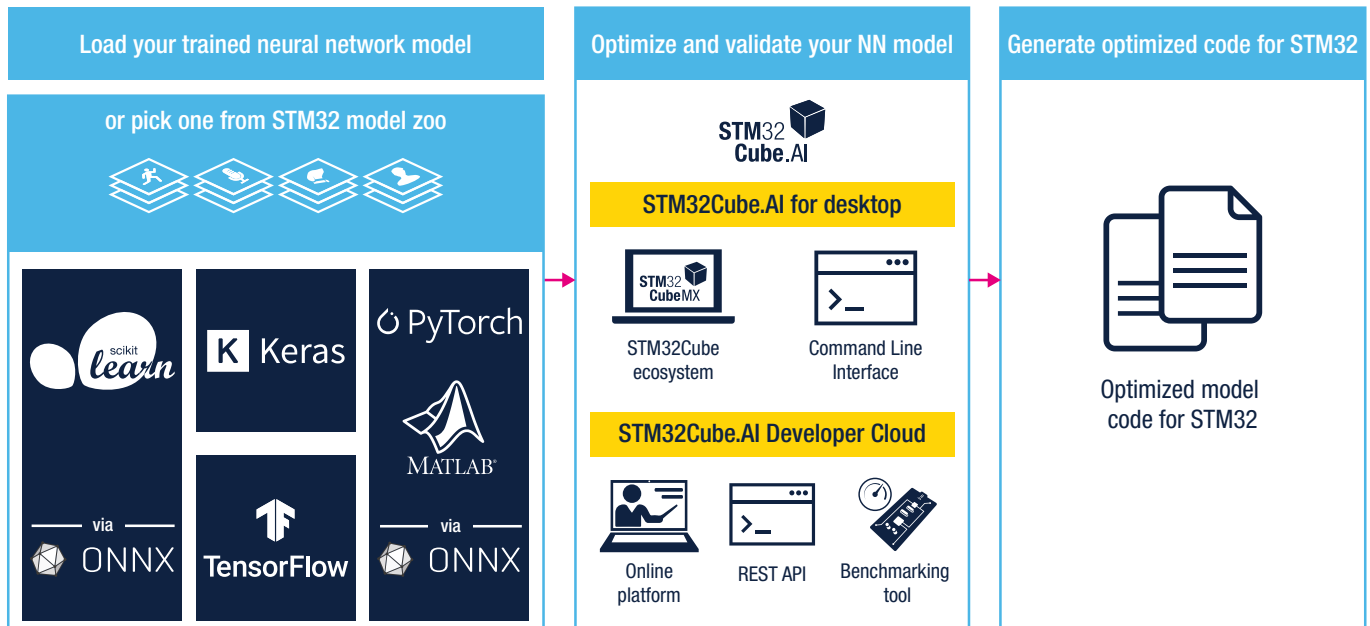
Load your trained neural network model

or pick one from STM32 model zoo

scikit learn

via

ONNX

K Keras

TensorFlow

PyTorch

MATLAB

via

ONNX

Optimize and validate your NN model

STM32 Cube.AI

STM32Cube.AI for desktop

STM32 CubeMX

STM32Cube ecosystem

Command Line Interface

STM32Cube.AI Developer Cloud

Online platform

REST API

Benchmarking tool

Generate optimized code for STM32

Optimized model code for STM32